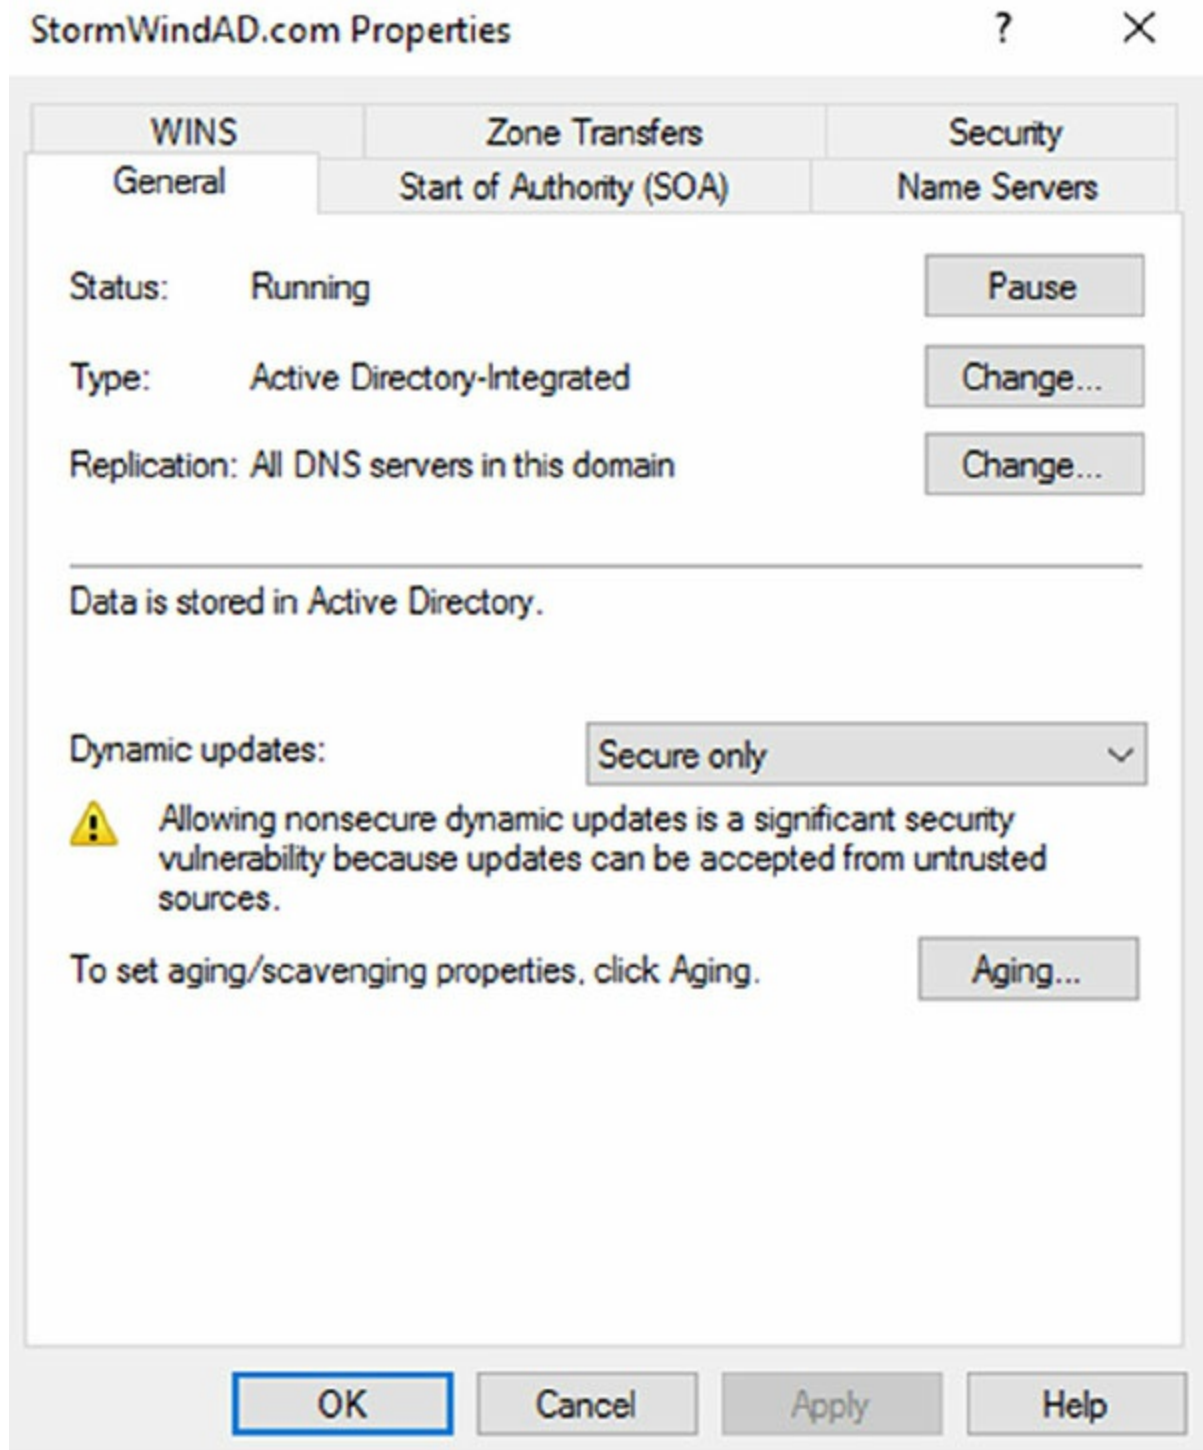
StormWindAD.com Properties ? X

WINS Zone Transfers Security
General Start of Authority (SOA) Name Servers

Status: Running Pause

Type: Active Directory-Integrated Change...

Replication: All DNS servers in this domain Change...

Data is stored in Active Directory.

Dynamic updates: Secure only

Allowing nonsecure dynamic updates is a significant security vulnerability because updates can be accepted from untrusted sources.

To set aging/scavenging properties, click Aging. Aging...

OK Cancel Apply Help